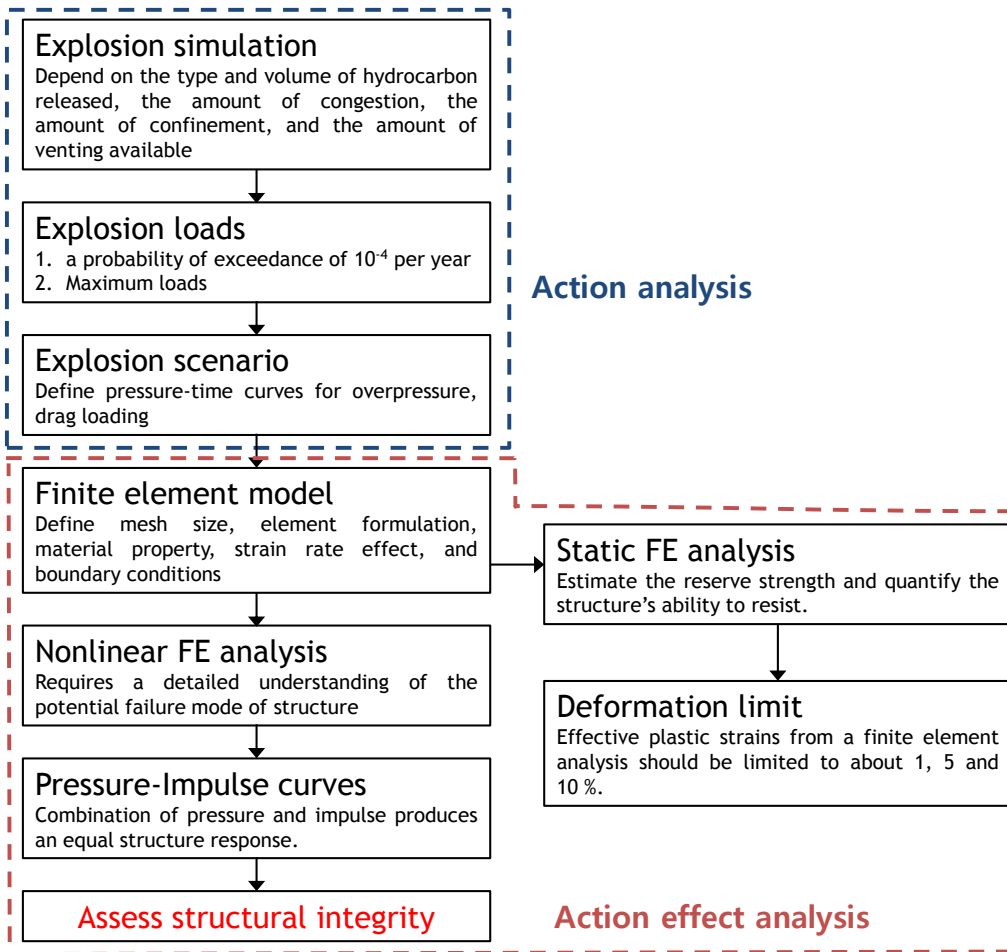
Explosion simulation
Depend on the type and volume of hydrocarbon released, the amount of congestion, the amount of confinement, and the amount of venting available

Explosion loads
1. a probability of exceedance of $10^{-4}$ per year
2. Maximum loads

Action analysis

Explosion scenario
Define pressure-time curves for overpressure, drag loading

Finite element model
Define mesh size, element formulation, material property, strain rate effect, and boundary conditions

Static FE analysis
Estimate the reserve strength and quantify the structure's ability to resist.

Nonlinear FE analysis
Requires a detailed understanding of the potential failure mode of structure

Deformation limit
Effective plastic strains from a finite element analysis should be limited to about 1, 5 and 10 %.

Pressure-Impulse curves
Combination of pressure and impulse produces an equal structure response.

Assess structural integrity

Action effect analysis